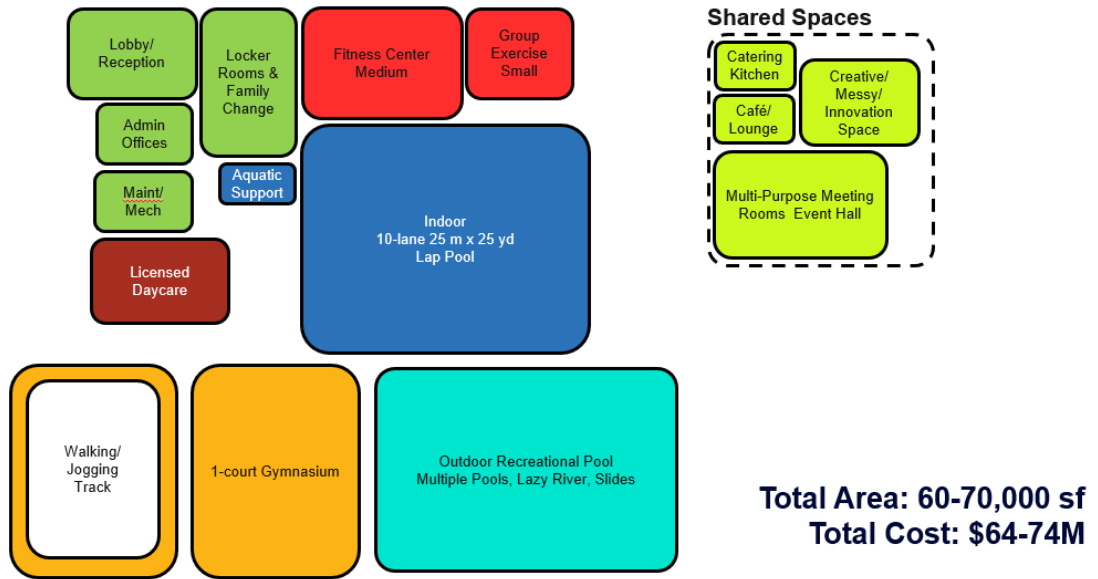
Lobby/ Reception

Locker Rooms & Family Change

Fitness Center Medium

Group Exercise Small

Admin Offices

Aquatic Support

Maint/ Mech

Indoor 10-lane 25 m x 25 yd Lap Pool

Licensed Daycare

Shared Spaces

Catering Kitchen

Café/ Lounge

Creative/ Messy/ Innovation Space

Multi-Purpose Meeting Rooms Event Hall

Walking/ Jogging Track

1-court Gymnasium

Outdoor Recreational Pool Multiple Pools, Lazy River, Slides

Total Area: 60-70,000 sf
Total Cost: $64-74M